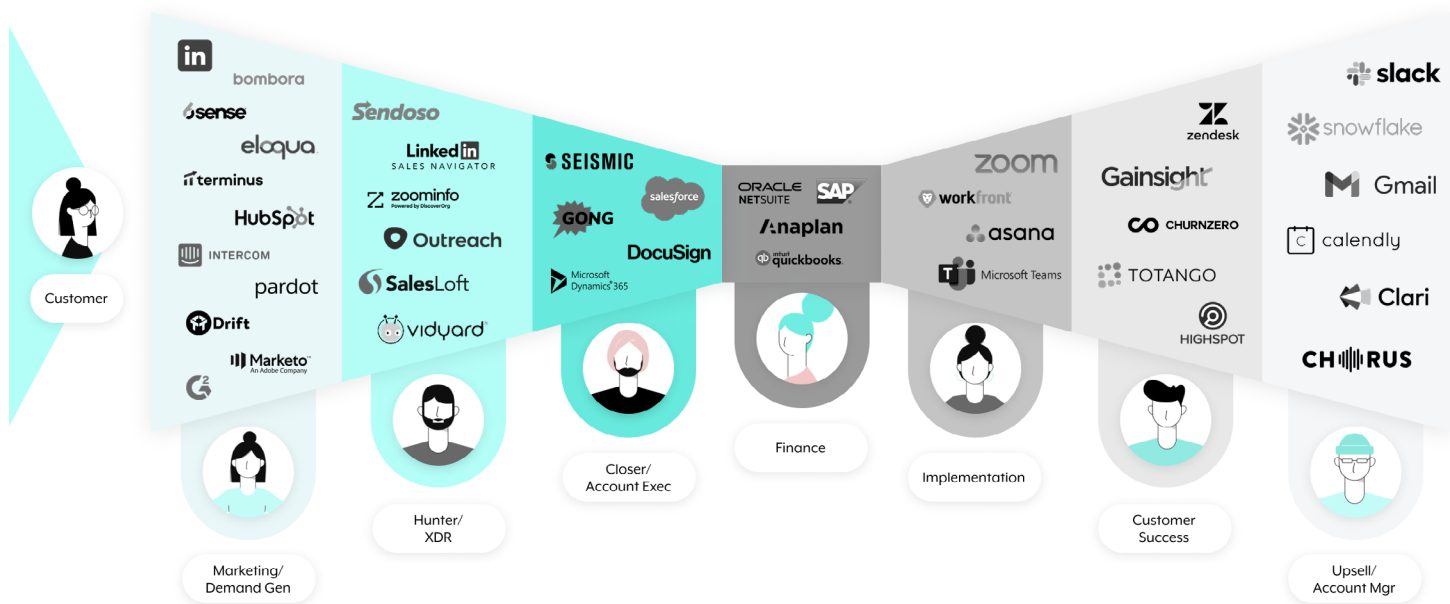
Customer

in
bombora
6sense
eloqua
terminus
HubSpot
INTERCOM
pardot
Drift
Marketo An Adobe Company
G2

Marketing/ Demand Gen

Sendoso
LinkedIn SALES NAVIGATOR
zoominfo Powered by DiscoverOrg
Outreach
SalesLoft
vidyard

Hunter/ XDR

SEISMIC
salesforce
GONG
DocuSign
Microsoft Dynamics 365

Closer/ Account Exec

ORACLE NETSUITE
SAP
Anaplan
intuit quickbooks

Finance

zoom
workfront
asana
Microsoft Teams

Implementation

zendesk
Gainsight
CHURNZERO
TOTANGO
HIGHSPOT

Customer Success

slack
snowflake
Gmail
calendly
Clari
CHORUS

Upsell/ Account Mgr